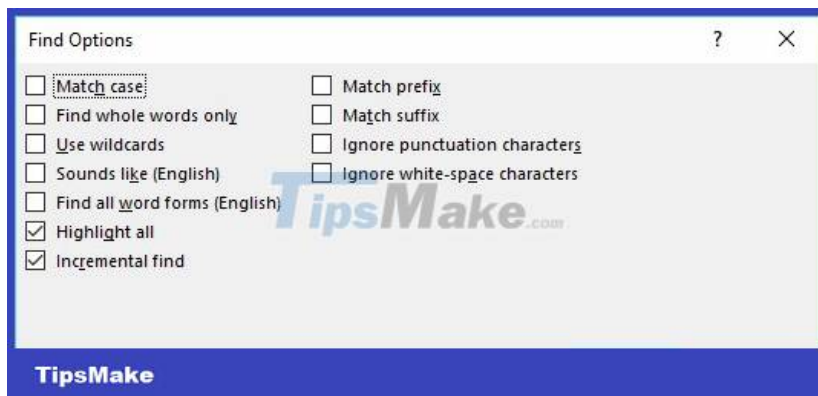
Find Options

?

X

Match case

Find whole words only

Use wildcards

Sounds like (English)

Find all word forms (English)

Highlight all

Incremental find

Match prefix

Match suffix

Ignore punctuation characters

Ignore white-space characters

TipsMake.com

TipsMake